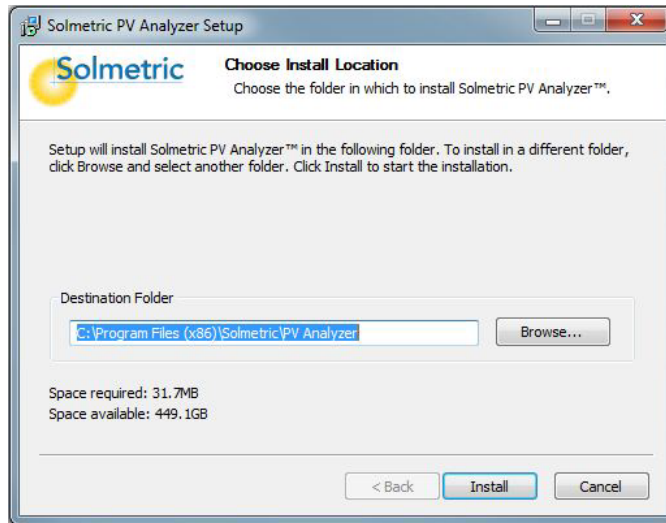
Solmetric PV Analyzer Setup

Solmetric

Choose Install Location
Choose the folder in which to install Solmetric PV Analyzer™.

Setup will install Solmetric PV Analyzer™ in the following folder. To install in a different folder, click Browse and select another folder. Click Install to start the installation.

Destination Folder

C:\Program Files (x86)\Solmetric\PV Analyzer

Browse...

Space required: 31.7MB
Space available: 449.1GB

< Back

Install

Cancel